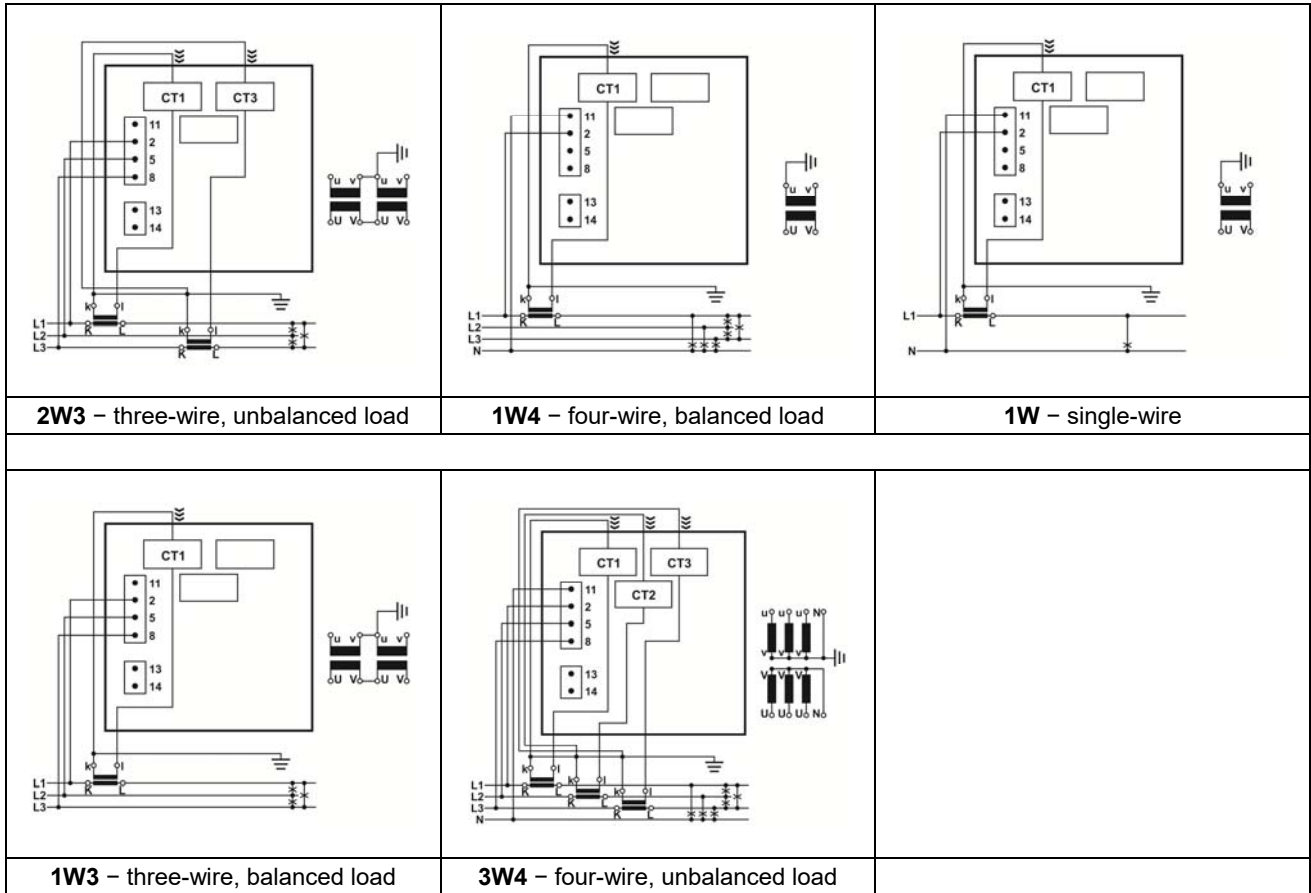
CT1 CT3
11
2
5
8
13
14
u v u v
U V U V
k l
k l
K L
K L
L1
L2
L3

CT1
11
2
5
8
13
14
u v
U V
k l
K L
L1
L2
L3
N

CT1
11
2
5
8
13
14
u v
U V
k l
K L
L1
N

| **2W3** − three-wire, unbalanced load | **1W4** − four-wire, balanced load | **1W** − single-wire |
|---|---|---|

CT1
11
2
5
8
13
14
u v u v
U V U V
k l
K L
L1
L2
L3

CT1 CT3
CT2
11
2
5
8
13
14
u u u N
v v v
v v v
U U U N
k l
k l
k l
K L
K L
K L
L1
L2
L3
N

| **1W3** − three-wire, balanced load | **3W4** − four-wire, unbalanced load | |
|---|---|---|